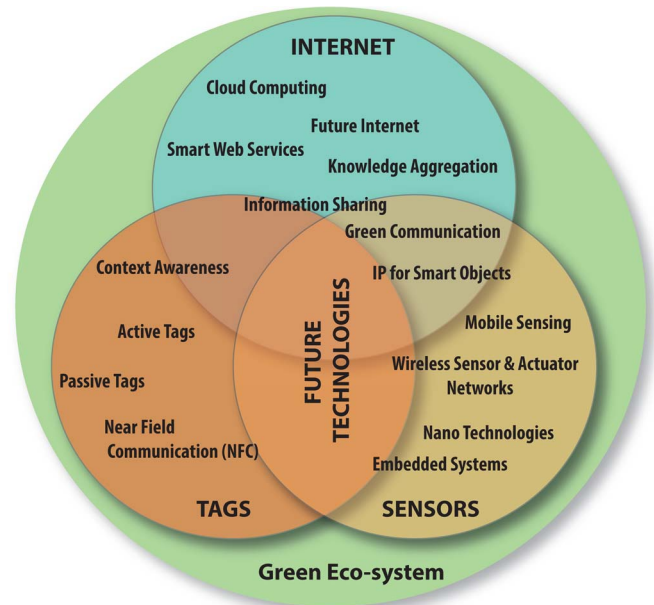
INTERNET

Cloud Computing

Future Internet

Smart Web Services

Knowledge Aggregation

Information Sharing

Green Communication

Context Awareness

IP for Smart Objects

FUTURE TECHNOLOGIES

Active Tags

Mobile Sensing

Passive Tags

Wireless Sensor & Actuator Networks

Near Field Communication (NFC)

Nano Technologies

Embedded Systems

TAGS

SENSORS

Green Eco-system